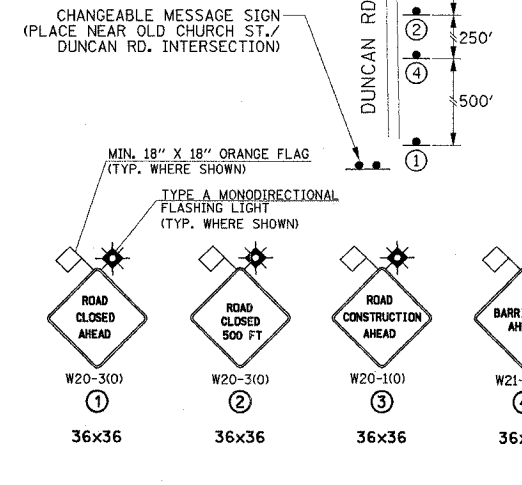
CHANGEABLE MESSAGE SIGN (PLACE NEAR OLD CHURCH ST./ DUNCAN RD. INTERSECTION)

DUNCAN RD

②

250'

④

500'

①

MIN. 18" X 18" ORANGE FLAG (TYP. WHERE SHOWN)

TYPE A MONODIRECTIONAL FLASHING LIGHT (TYP. WHERE SHOWN)

ROAD CLOSED AHEAD

W20-3(O)

①

36x36

ROAD CLOSED 500 FT

W20-3(O)

②

36x36

ROAD CONSTRUCTION AHEAD

W20-1(O)

③

36x36

BARR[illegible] AH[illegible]

W21-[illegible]

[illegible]

36x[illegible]